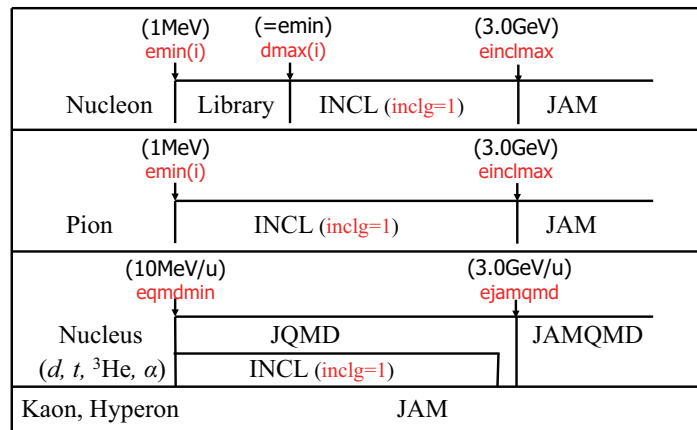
(1MeV)
emin(i)

(=emin)
dmax(i)

(3.0GeV)
einclmax

Nucleon Library INCL (inclg=1) JAM

(1MeV)
emin(i)

(3.0GeV)
einclmax

Pion INCL (inclg=1) JAM

(10MeV/u)
eqmdmin

(3.0GeV/u)
ejamqmd

Nucleus
($d$, $t$, $^3$He, $\alpha$)

JQMD

INCL (inclg=1)

JAMQMD

Kaon, Hyperon JAM